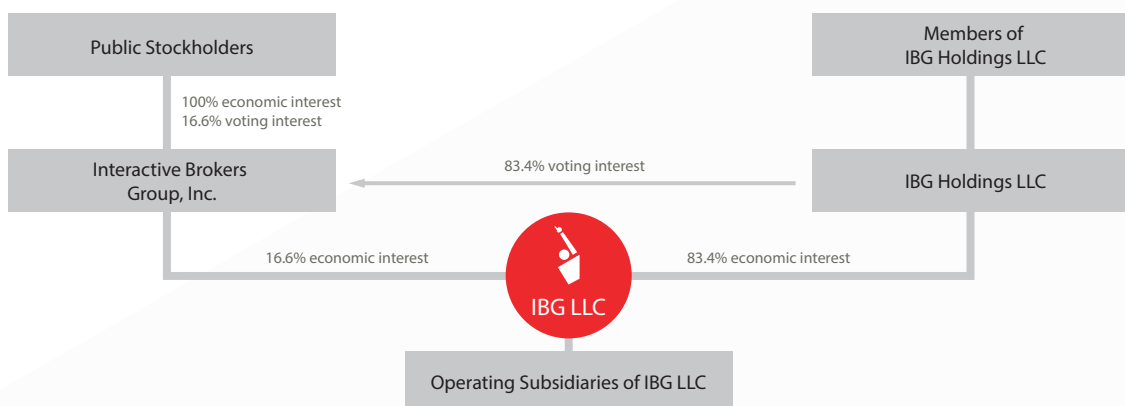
Public Stockholders

Members of IBG Holdings LLC

100% economic interest
16.6% voting interest

Interactive Brokers Group, Inc.

83.4% voting interest

IBG Holdings LLC

16.6% economic interest

83.4% economic interest

IBG LLC

Operating Subsidiaries of IBG LLC